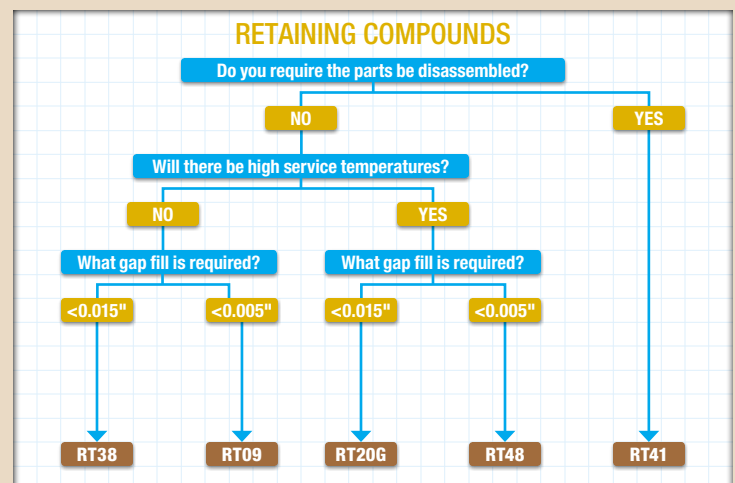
RETAINING COMPOUNDS

Do you require the parts be disassembled?

NO

YES

Will there be high service temperatures?

NO

YES

What gap fill is required?

What gap fill is required?

<0.015"

<0.005"

<0.015"

<0.005"

RT38

RT09

RT20G

RT48

RT41